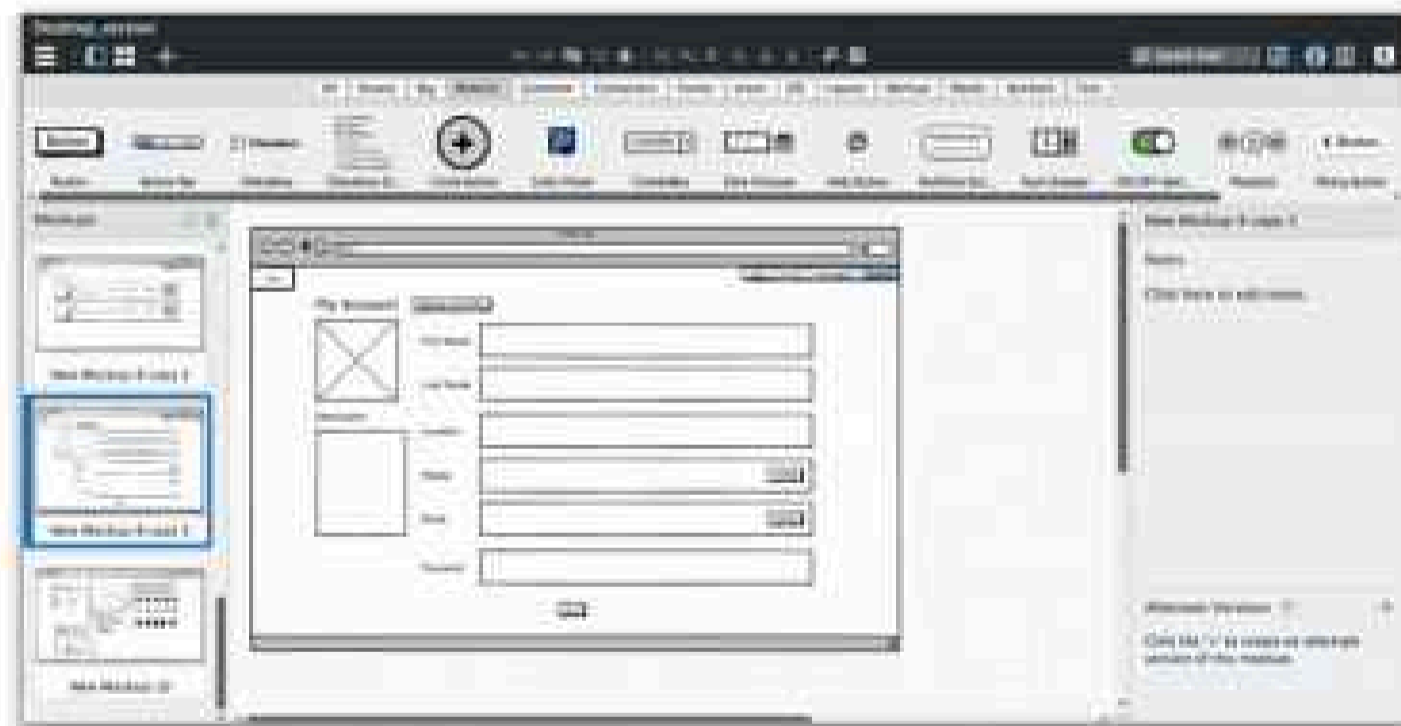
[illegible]

Button

Mockups

New Mockup 2 copy 2

New Mockup 2 copy 3

New Mockup 2

My Account

New Mockup 2 copy 3

Notes

Click here to add notes.

Alternate Versions

Click the "+" to create an alternate version of this mockup.